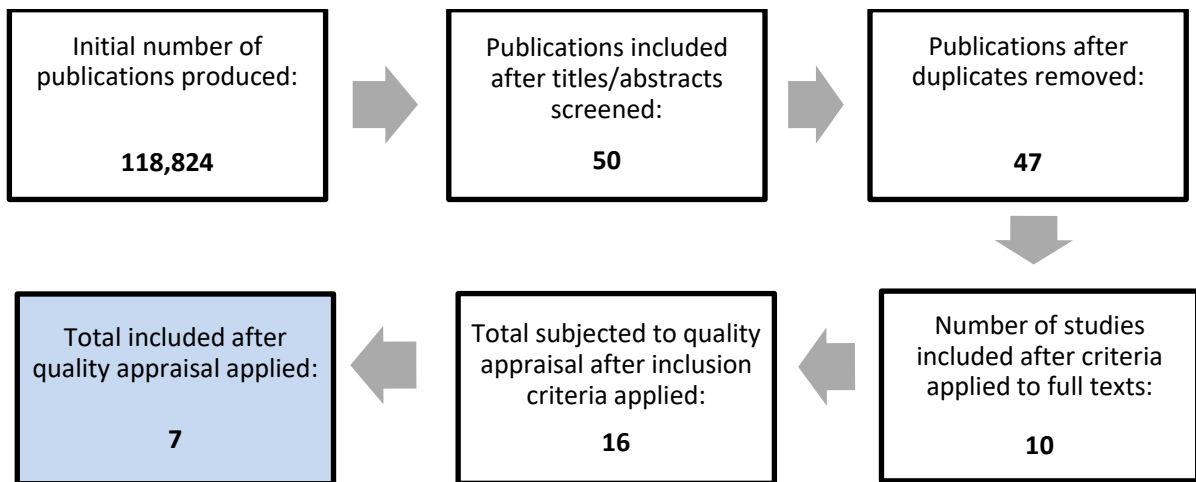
Initial number of publications produced:

**118,824**

Publications included after titles/abstracts screened:

**50**

Publications after duplicates removed:

**47**

Number of studies included after criteria applied to full texts:

**10**

Total subjected to quality appraisal after inclusion criteria applied:

**16**

Total included after quality appraisal applied:

**7**